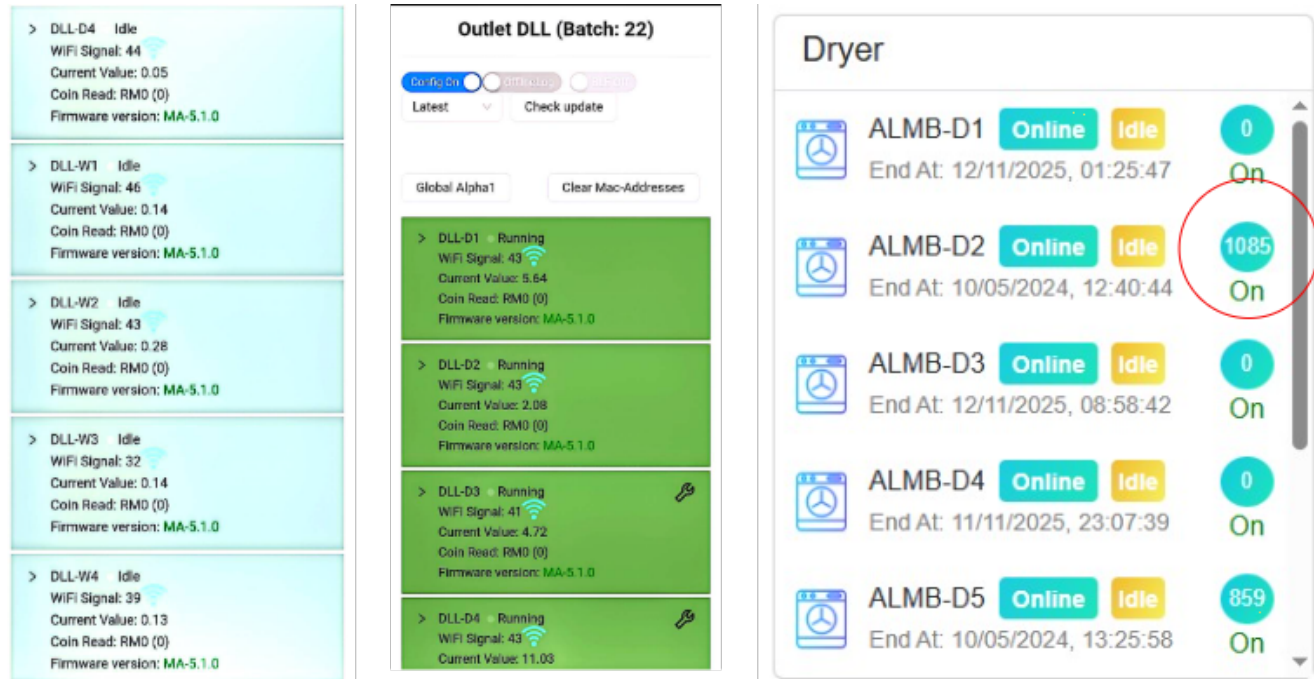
> DLL-D4 Idle
WiFi Signal: 44
Current Value: 0.05
Coin Read: RM0 (0)
Firmware version: MA-5.1.0

> DLL-W1 Idle
WiFi Signal: 46
Current Value: 0.14
Coin Read: RM0 (0)
Firmware version: MA-5.1.0

> DLL-W2 Idle
WiFi Signal: 43
Current Value: 0.28
Coin Read: RM0 (0)
Firmware version: MA-5.1.0

> DLL-W3 Idle
WiFi Signal: 32
Current Value: 0.14
Coin Read: RM0 (0)
Firmware version: MA-5.1.0

> DLL-W4 Idle
WiFi Signal: 39
Current Value: 0.13
Coin Read: RM0 (0)
Firmware version: MA-5.1.0

Outlet DLL (Batch: 22)

Config On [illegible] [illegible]
Latest
Check update

Global Alpha1
Clear Mac-Addresses

> DLL-D1 Running
WiFi Signal: 43
Current Value: 5.64
Coin Read: RM0 (0)
Firmware version: MA-5.1.0

> DLL-D2 Running
WiFi Signal: 43
Current Value: 2.08
Coin Read: RM0 (0)
Firmware version: MA-5.1.0

> DLL-D3 Running
WiFi Signal: 41
Current Value: 4.72
Coin Read: RM0 (0)
Firmware version: MA-5.1.0

> DLL-D4 Running
WiFi Signal: 43
Current Value: 11.03

Dryer

ALMB-D1 Online Idle 0
End At: 12/11/2025, 01:25:47 On

ALMB-D2 Online Idle 1085
End At: 10/05/2024, 12:40:44 On

ALMB-D3 Online Idle 0
End At: 12/11/2025, 08:58:42 On

ALMB-D4 Online Idle 0
End At: 11/11/2025, 23:07:39 On

ALMB-D5 Online Idle 859
End At: 10/05/2024, 13:25:58 On